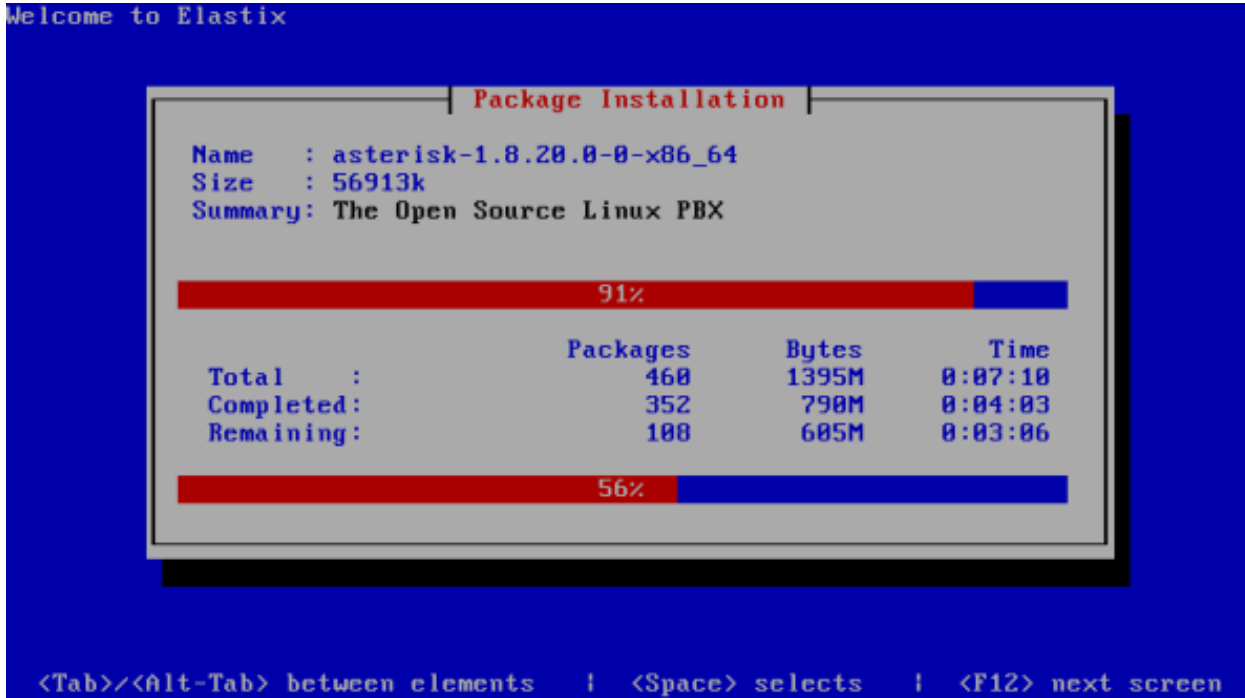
Welcome to Elastix

Package Installation

Name : asterisk-1.8.20.0-0-x86_64
Size : 56913k
Summary: The Open Source Linux PBX

91%

| | Packages | Bytes | Time |
|---|---|---|---|
| Total : | 460 | 1395M | 0:07:10 |
| Completed: | 352 | 790M | 0:04:03 |
| Remaining: | 108 | 605M | 0:03:06 |

56%

<Tab>/<Alt-Tab> between elements | <Space> selects | <F12> next screen